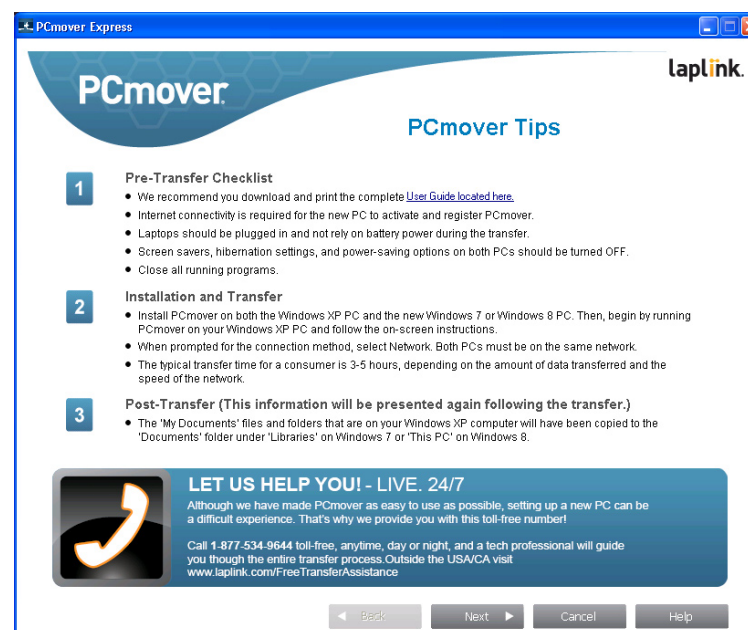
PCmover Express

PCmover

laplink.

PCmover Tips

1

Pre-Transfer Checklist

- We recommend you download and print the complete User Guide located here.
- Internet connectivity is required for the new PC to activate and register PCmover.
- Laptops should be plugged in and not rely on battery power during the transfer.
- Screen savers, hibernation settings, and power-saving options on both PCs should be turned OFF.
- Close all running programs.

2

Installation and Transfer

- Install PCmover on both the Windows XP PC and the new Windows 7 or Windows 8 PC. Then, begin by running PCmover on your Windows XP PC and follow the on-screen instructions.
- When prompted for the connection method, select Network. Both PCs must be on the same network.
- The typical transfer time for a consumer is 3-5 hours, depending on the amount of data transferred and the speed of the network.

3

Post-Transfer (This information will be presented again following the transfer.)

- The 'My Documents' files and folders that are on your Windows XP computer will have been copied to the 'Documents' folder under 'Libraries' on Windows 7 or 'This PC' on Windows 8.

LET US HELP YOU! - LIVE. 24/7

Although we have made PCmover as easy to use as possible, setting up a new PC can be a difficult experience. That's why we provide you with this toll-free number!

Call 1-877-534-9644 toll-free, anytime, day or night, and a tech professional will guide you though the entire transfer process.Outside the USA/CA visit www.laplink.com/FreeTransferAssistance

Back

Next

Cancel

Help